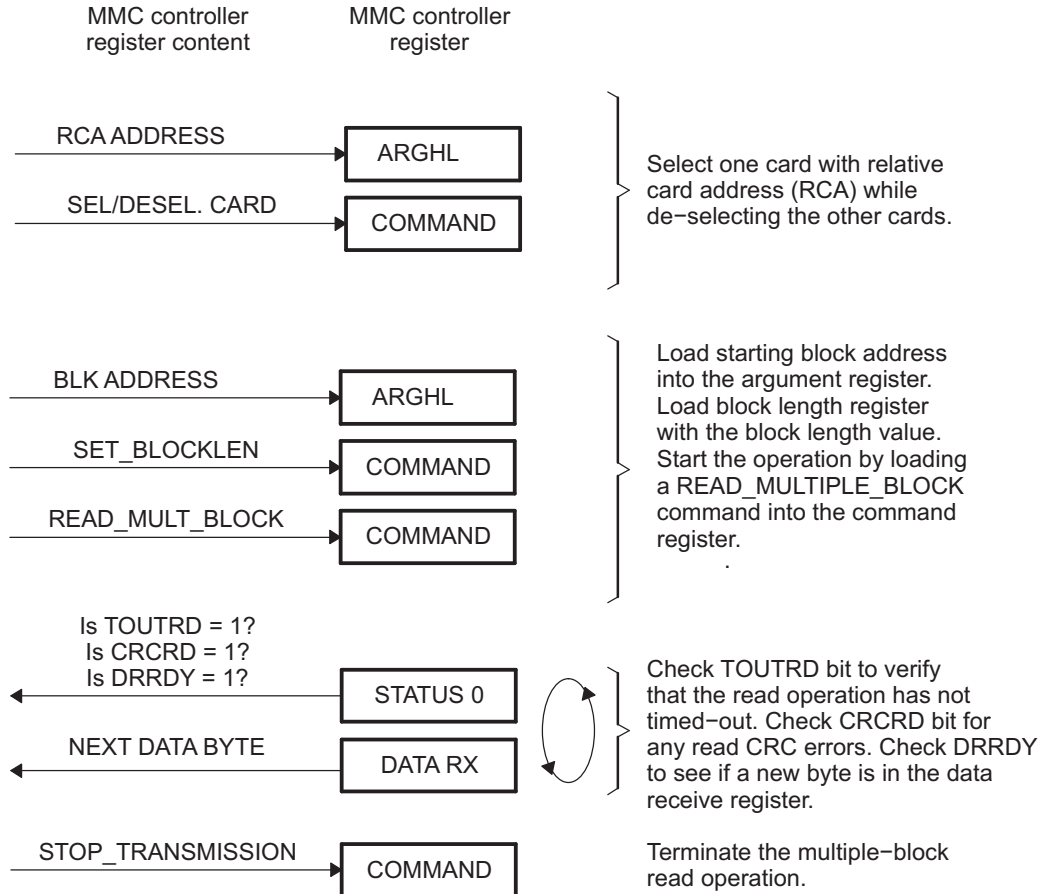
MMC controller register content

MMC controller register

RCA ADDRESS

ARGHL

SEL/DESEL. CARD

COMMAND

Select one card with relative card address (RCA) while de−selecting the other cards.

BLK ADDRESS

ARGHL

SET_BLOCKLEN

COMMAND

READ_MULT_BLOCK

COMMAND

Load starting block address into the argument register. Load block length register with the block length value. Start the operation by loading a READ_MULTIPLE_BLOCK command into the command register.

Is TOUTRD = 1?
Is CRCRD = 1?
Is DRRDY = 1?

STATUS 0

NEXT DATA BYTE

DATA RX

Check TOUTRD bit to verify that the read operation has not timed−out. Check CRCRD bit for any read CRC errors. Check DRRDY to see if a new byte is in the data receive register.

STOP_TRANSMISSION

COMMAND

Terminate the multiple−block read operation.